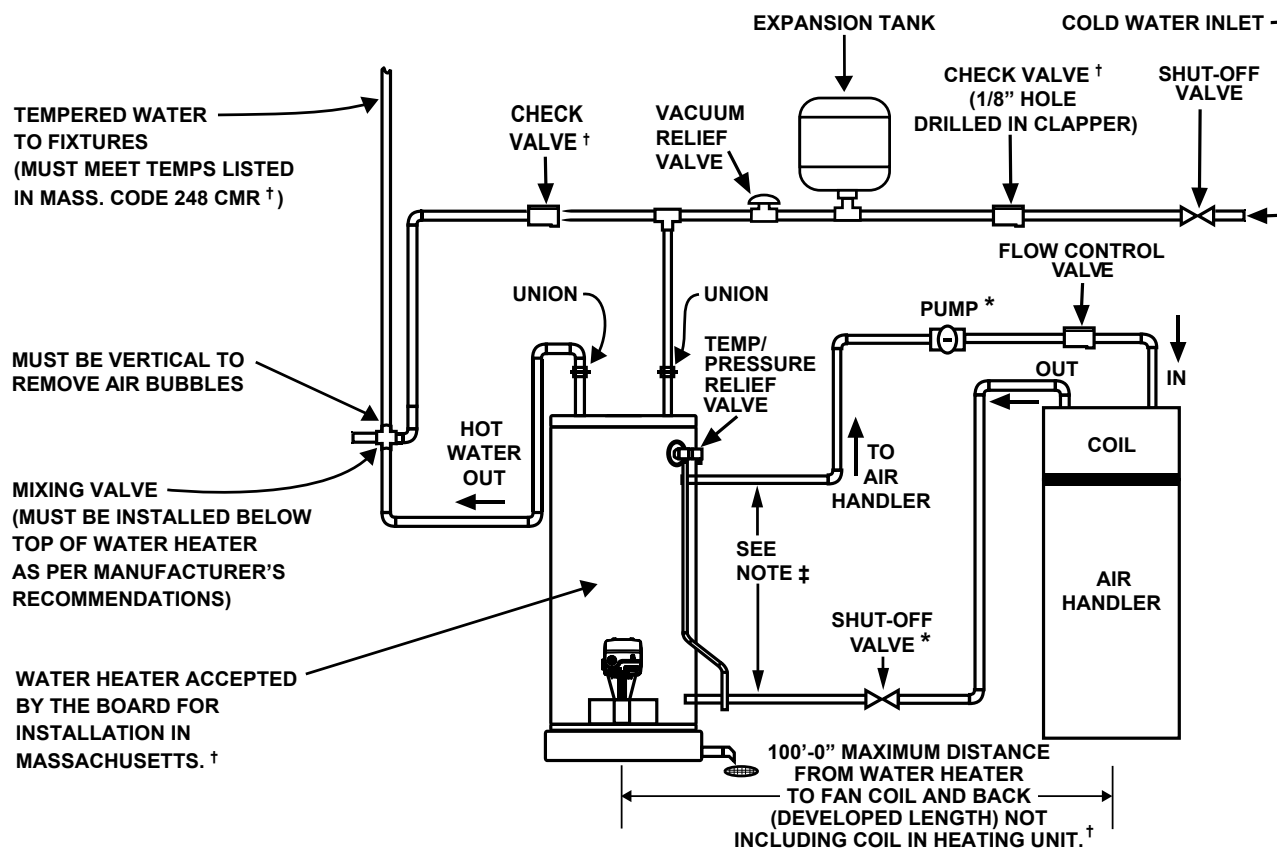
EXPANSION TANK

COLD WATER INLET -

TEMPERED WATER TO FIXTURES (MUST MEET TEMPS LISTED IN MASS. CODE 248 CMR †)

CHECK VALVE †

VACUUM RELIEF VALVE

CHECK VALVE † (1/8" HOLE DRILLED IN CLAPPER)

SHUT-OFF VALVE

FLOW CONTROL VALVE

UNION

UNION

PUMP *

MUST BE VERTICAL TO REMOVE AIR BUBBLES

TEMP/ PRESSURE RELIEF VALVE

OUT

IN

HOT WATER OUT

TO AIR HANDLER

COIL

MIXING VALVE (MUST BE INSTALLED BELOW TOP OF WATER HEATER AS PER MANUFACTURER'S RECOMMENDATIONS)

SEE NOTE ‡

AIR HANDLER

SHUT-OFF VALVE *

WATER HEATER ACCEPTED BY THE BOARD FOR INSTALLATION IN MASSACHUSETTS. †

100'-0" MAXIMUM DISTANCE FROM WATER HEATER TO FAN COIL AND BACK (DEVELOPED LENGTH) NOT INCLUDING COIL IN HEATING UNIT. †